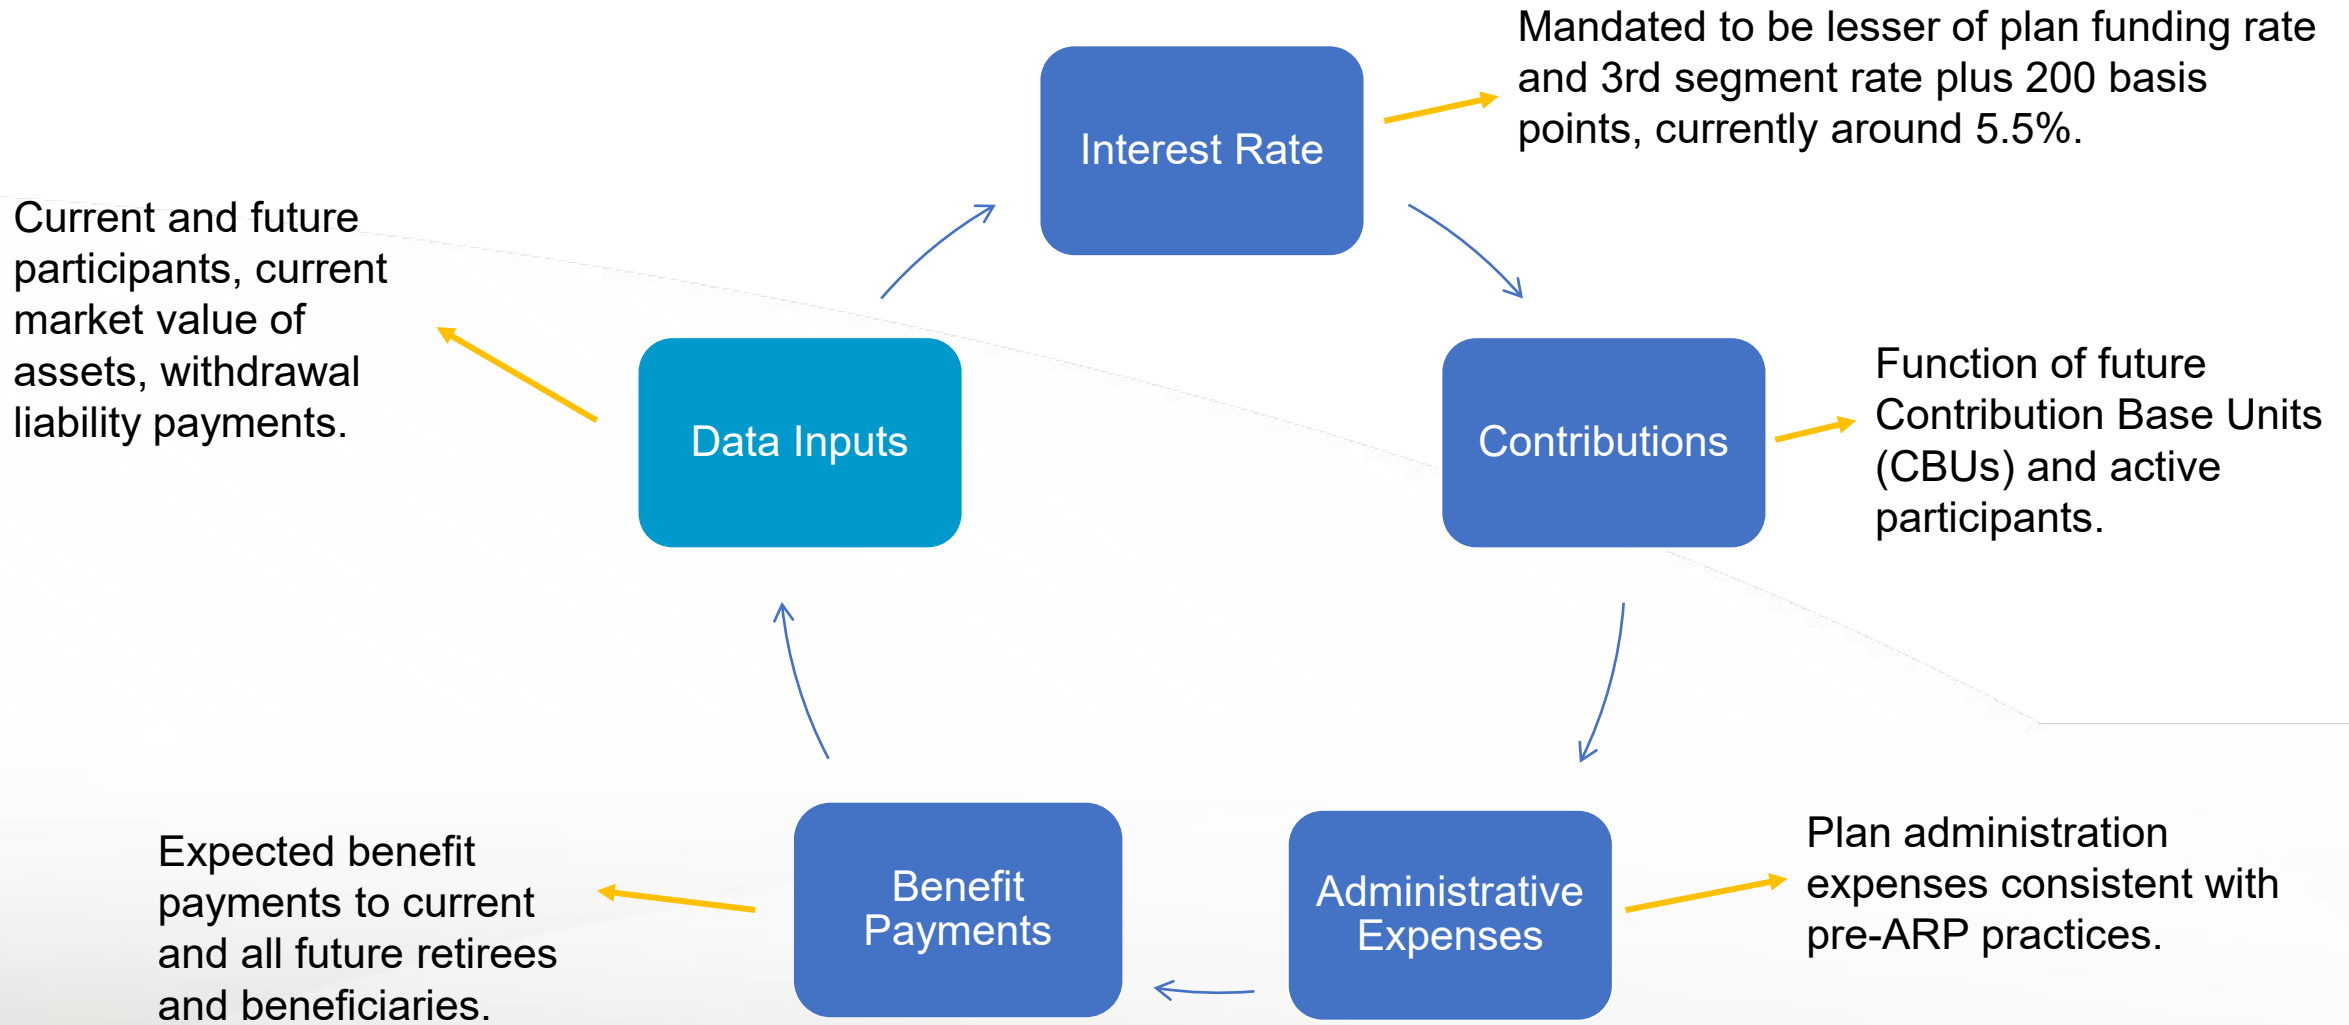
Interest Rate

Mandated to be lesser of plan funding rate and 3rd segment rate plus 200 basis points, currently around 5.5%.

Current and future participants, current market value of assets, withdrawal liability payments.

Data Inputs

Contributions

Function of future Contribution Base Units (CBUs) and active participants.

Expected benefit payments to current and all future retirees and beneficiaries.

Benefit Payments

Administrative Expenses

Plan administration expenses consistent with pre-ARP practices.